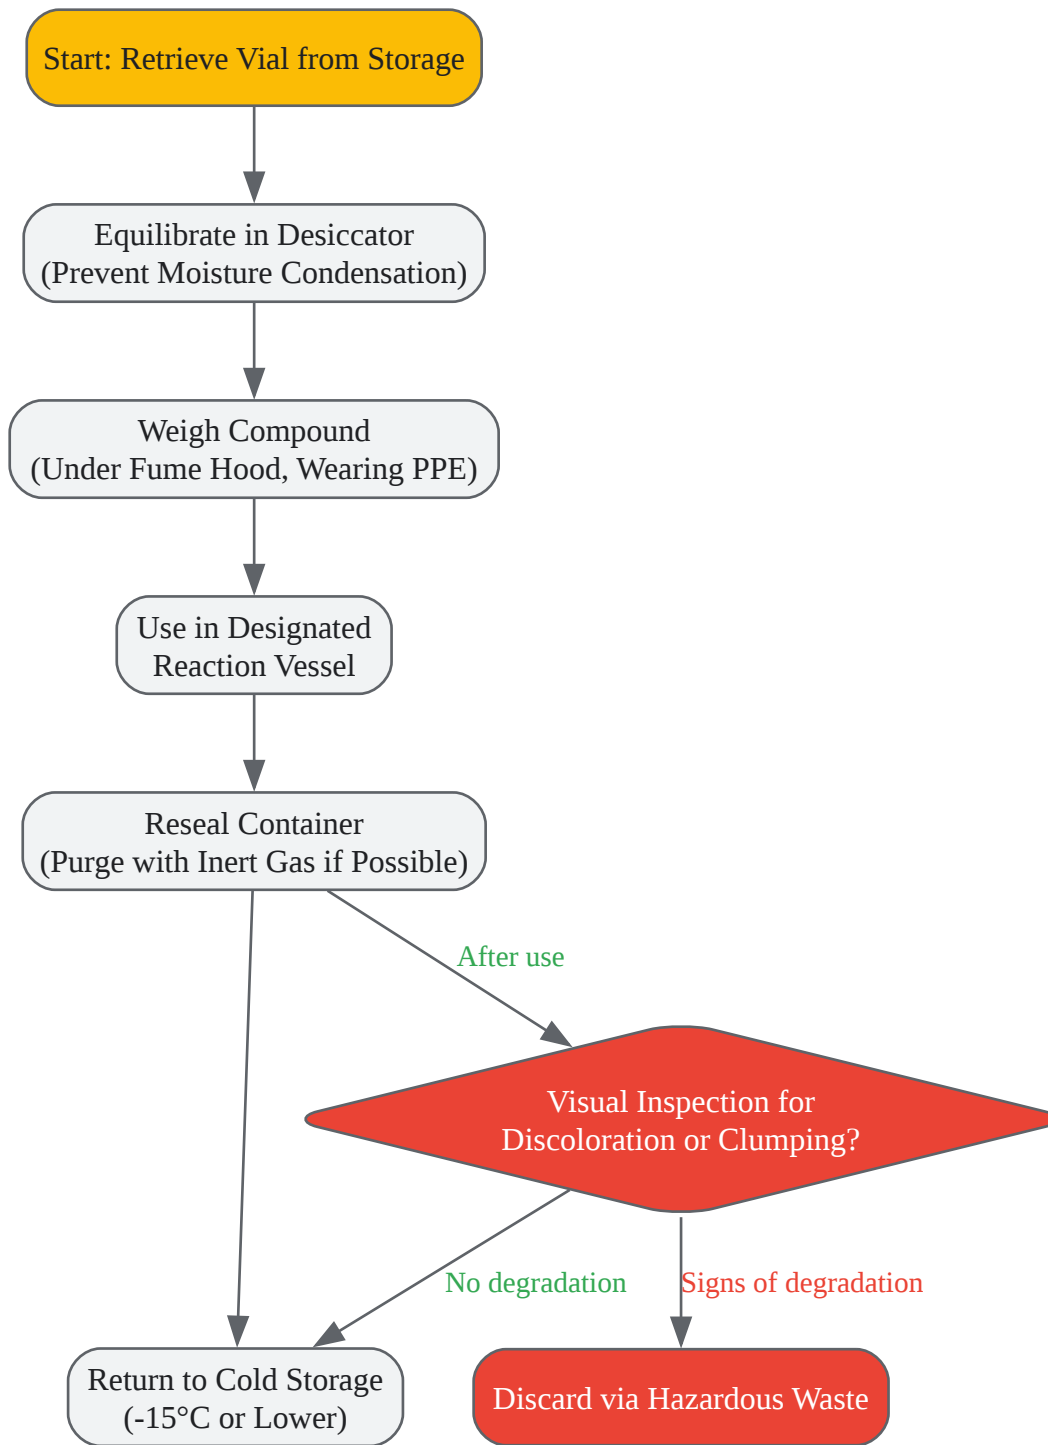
Start: Retrieve Vial from Storage

Equilibrate in Desiccator
(Prevent Moisture Condensation)

Weigh Compound
(Under Fume Hood, Wearing PPE)

Use in Designated
Reaction Vessel

Reseal Container
(Purge with Inert Gas if Possible)

After use

Visual Inspection for
Discoloration or Clumping?

No degradation

Signs of degradation

Return to Cold Storage
(-15°C or Lower)

Discard via Hazardous Waste